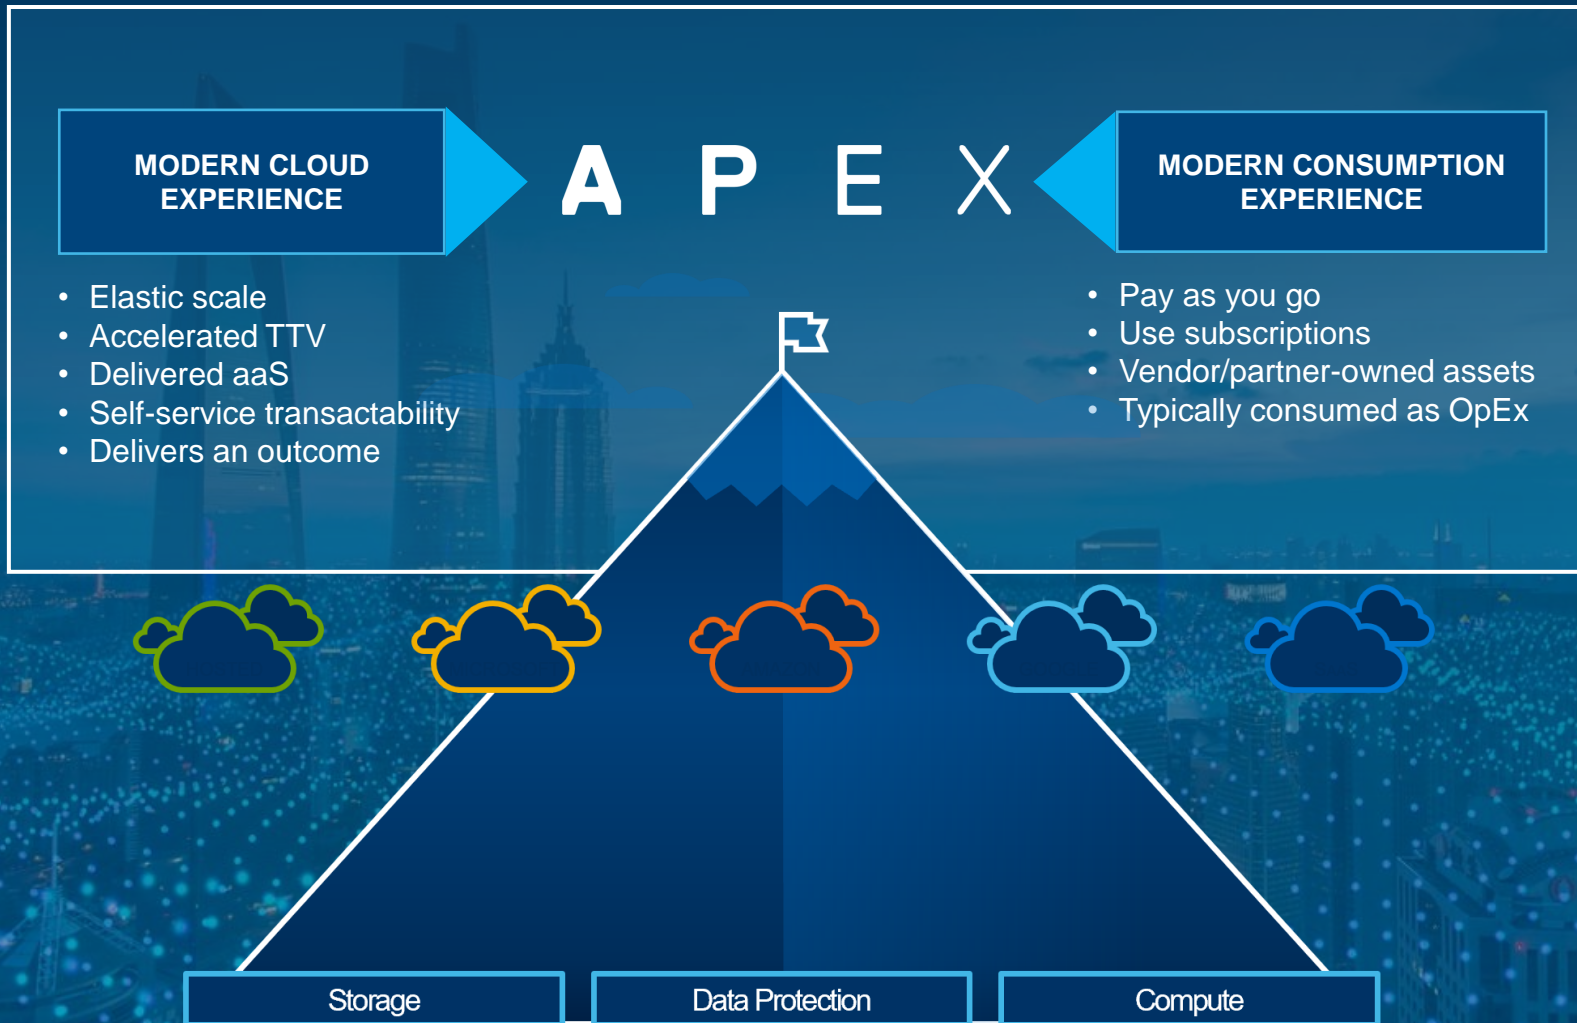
MODERN CLOUD EXPERIENCE

APEX

MODERN CONSUMPTION EXPERIENCE

• Elastic scale
• Accelerated TTV
• Delivered aaS
• Self-service transactability
• Delivers an outcome

• Pay as you go
• Use subscriptions
• Vendor/partner-owned assets
• Typically consumed as OpEx

Storage

Data Protection

Compute